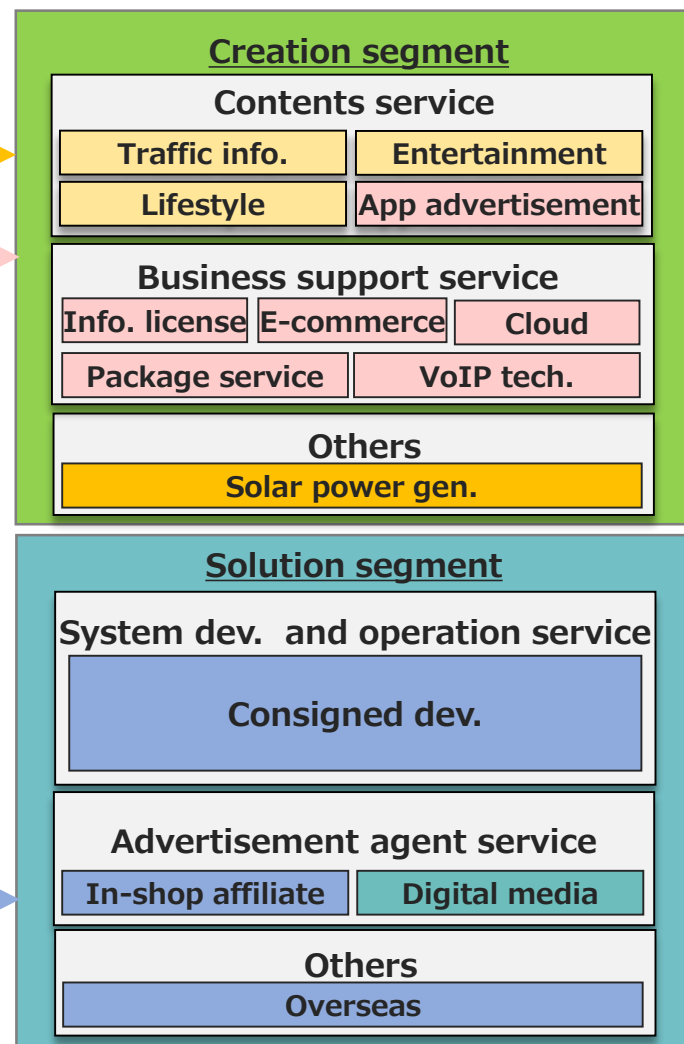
Creation segment

Contents service

Traffic info.

Entertainment

Lifestyle

App advertisement

Business support service

Info. license

E-commerce

Cloud

Package service

VoIP tech.

Others

Solar power gen.

Solution segment

System dev. and operation service

Consigned dev.

Advertisement agent service

In-shop affiliate

Digital media

Others

Overseas